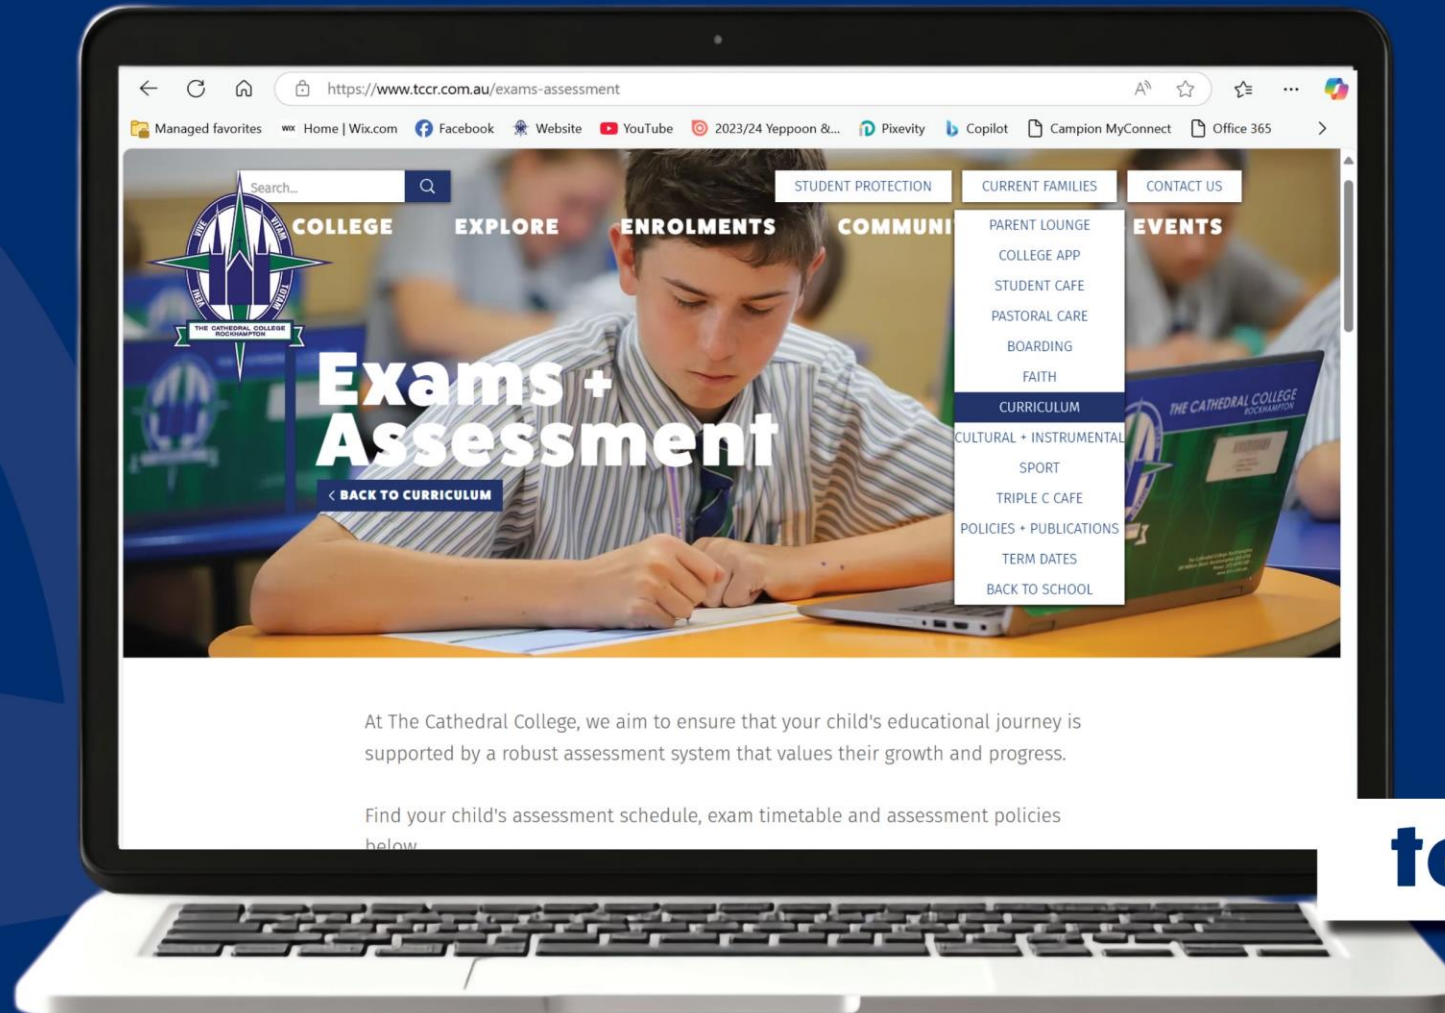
https://www.tccr.com.au/exams-assessment

Managed favorites | Home | Wix.com | Facebook | Website | YouTube | 2023/24 Yeppoon &... | Pixevity | Copilot | Campion MyConnect | Office 365

Search...

STUDENT PROTECTION | CURRENT FAMILIES | CONTACT US

COLLEGE | EXPLORE | ENROLMENTS | COMMUNI | EVENTS

PARENT LOUNGE
COLLEGE APP
STUDENT CAFE
PASTORAL CARE
BOARDING
FAITH
CURRICULUM
CULTURAL + INSTRUMENTAL
SPORT
TRIPLE C CAFE
POLICIES + PUBLICATIONS
TERM DATES
BACK TO SCHOOL

THE CATHEDRAL COLLEGE ROCKHAMPTON

Exams + Assessment

< BACK TO CURRICULUM

THE CATHEDRAL COLLEGE ROCKHAMPTON

At The Cathedral College, we aim to ensure that your child's educational journey is supported by a robust assessment system that values their growth and progress.

Find your child's assessment schedule, exam timetable and assessment policies below.

t